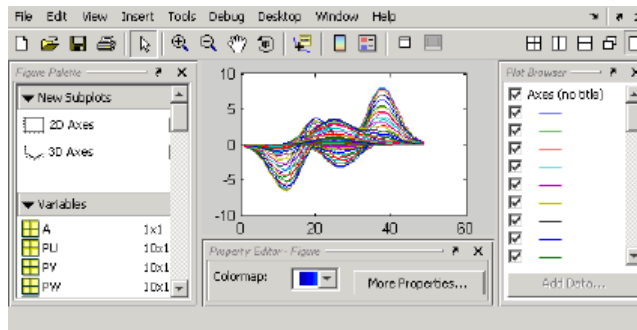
File Edit View Insert Tools Debug Desktop Window Help

Figure Palette

▼ New Subplots

2D Axes

3D Axes

▼ Variables

| A | 1x1 |
|---|---|
| PU | 10x1 |
| PY | 10x1 |
| PW | 10x1 |

10

5

0

-5

-10

0 20 40 60

Property Editor - Figure

Colormap:

More Properties...

Plot Browser

Axes (no title)

Add Data...